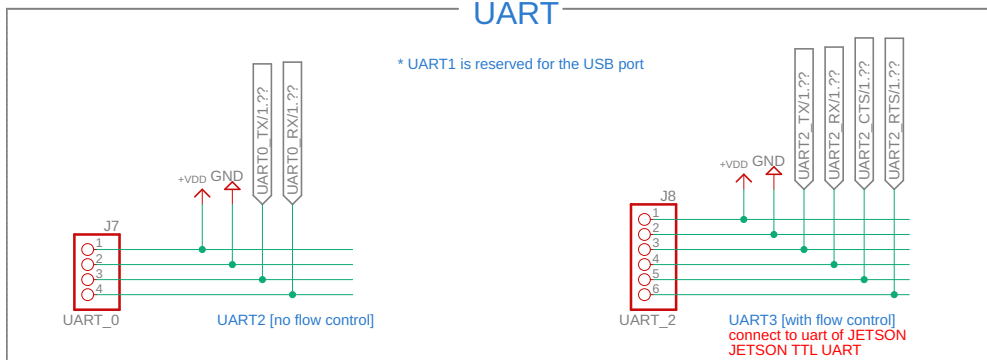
UART

* UART1 is reserved for the USB port

+VDD GND

UART0_TX/1.??
UART0_RX/1.??

J7
1
2
3
4
UART_0

UART2 [no flow control]

+VDD GND

UART2_TX/1.??
UART2_RX/1.??
UART2_CTS/1.??
UART2_RTS/1.??

J8
1
2
3
4
5
6
UART_2

UART3 [with flow control]
connect to uart of JETSON
JETSON TTL UART